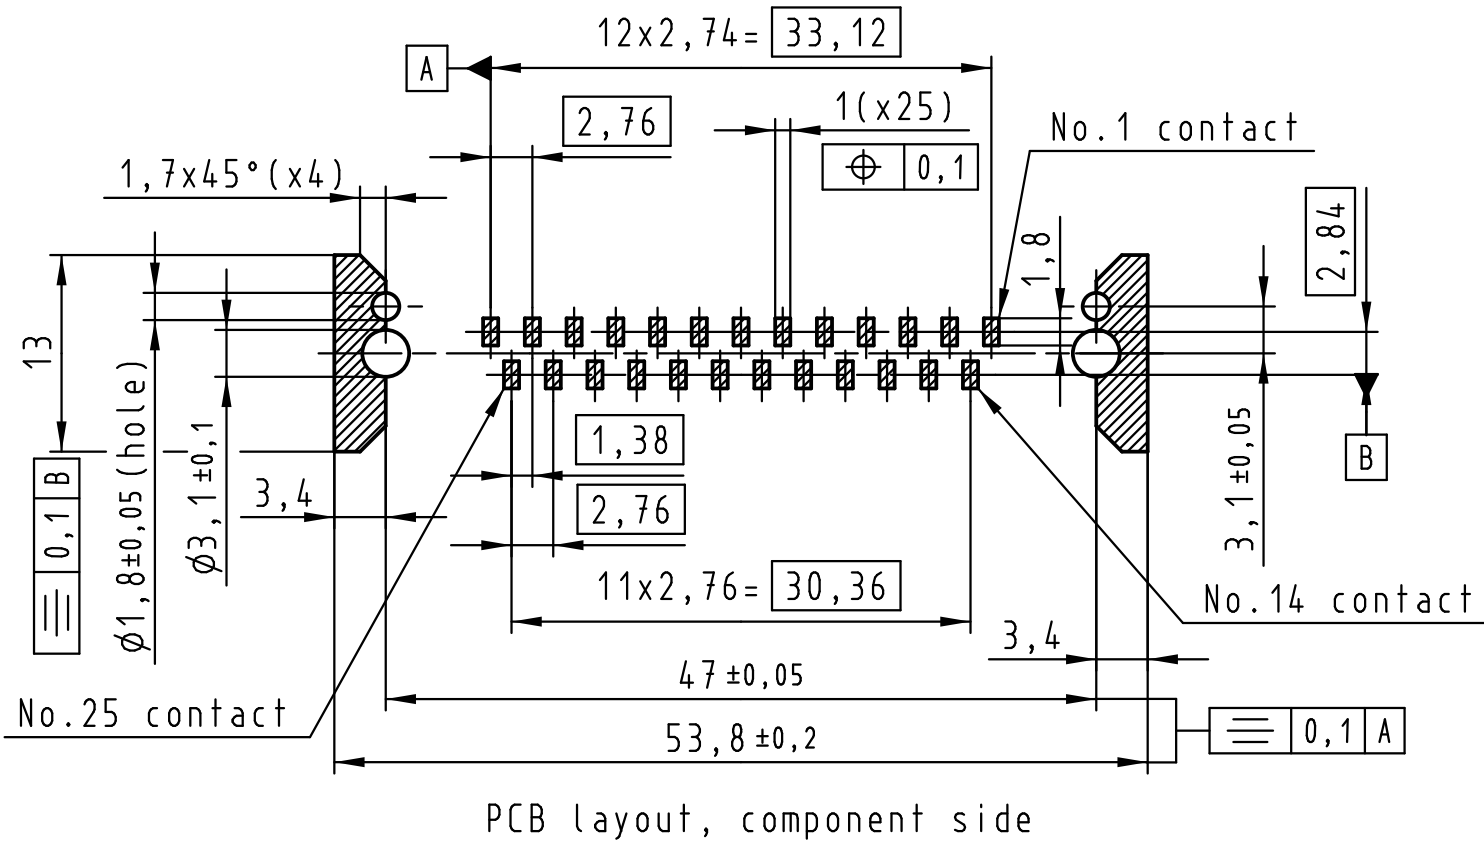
12x2,74= 33,12

A

2,76

1(x25)

$\oplus$ 0,1

No.1 contact

1,7x45°(x4)

1,8

2,84

13

B

1,38

2,76

3,4

$\phi$3,1 ±0,1

$\phi$1,8±0,05(hole)

$\equiv$ 0,1 B

3,1 ±0,05

11x2,76= 30,36

No.14 contact

3,4

47 ±0,05

No.25 contact

53,8 ±0,2

$\equiv$ 0,1 A

PCB layout, component side